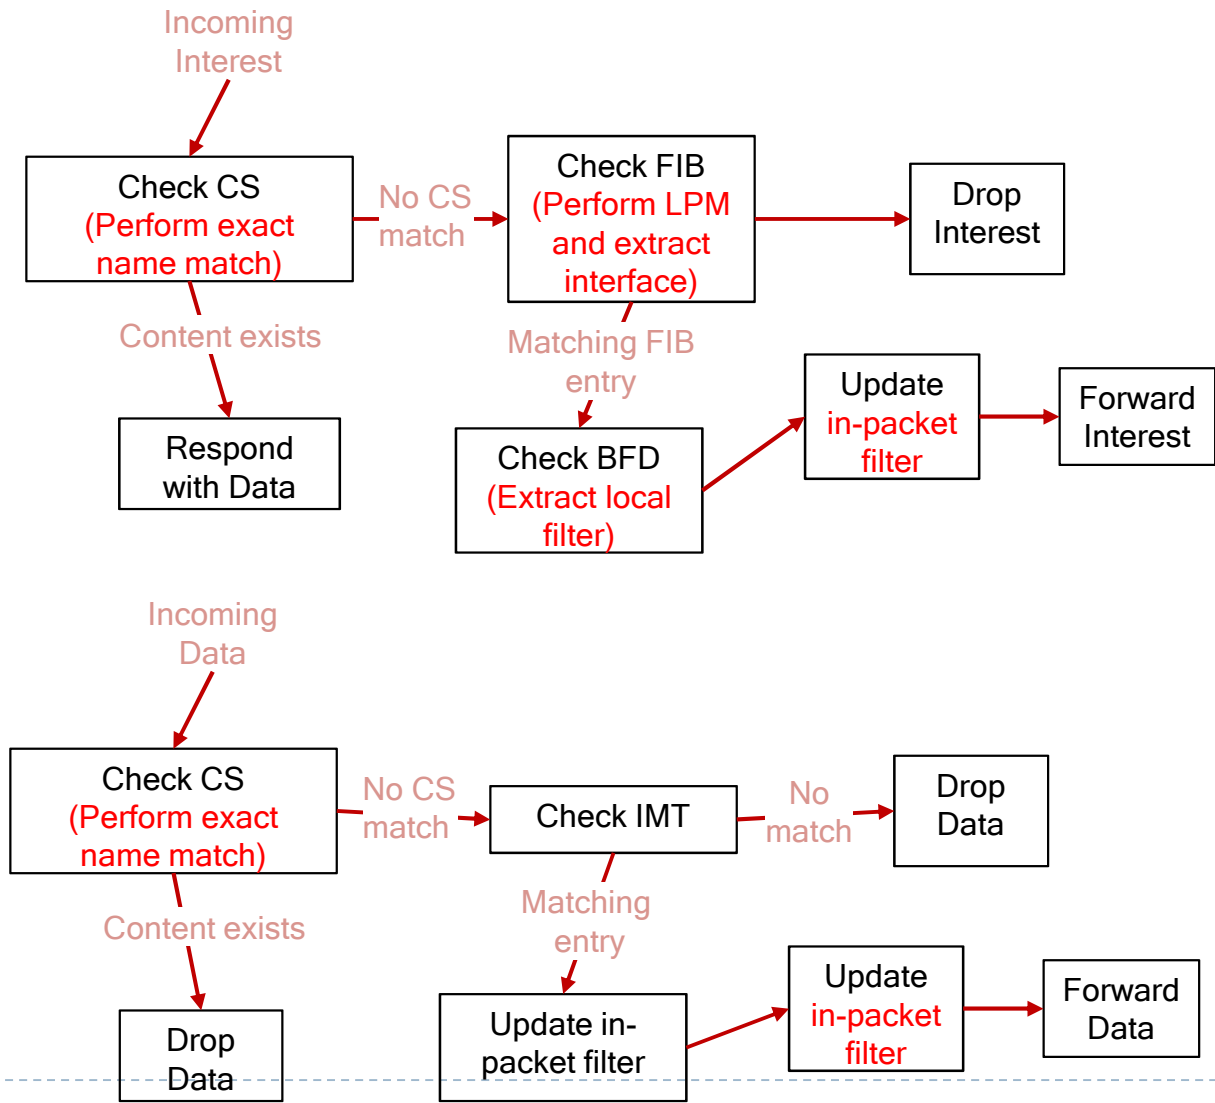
Incoming Interest

Check CS
(Perform exact name match)

No CS match

Check FIB
(Perform LPM and extract interface)

Drop Interest

Content exists

Matching FIB entry

Update in-packet filter

Forward Interest

Respond with Data

Check BFD
(Extract local filter)

Incoming Data

Check CS
(Perform exact name match)

No CS match

Check IMT

No match

Drop Data

Content exists

Matching entry

Update in-packet filter

Forward Data

Drop Data

Update in-packet filter